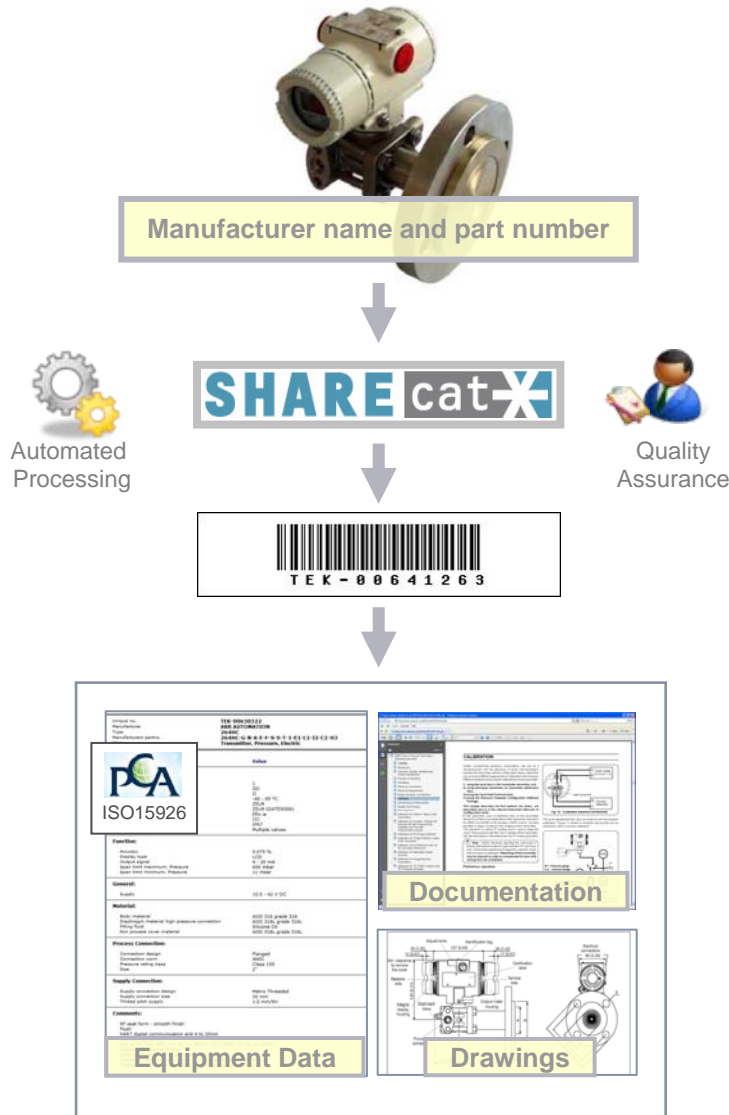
Manufacturer name and part number

SHARE cat

Automated Processing

Quality Assurance

TEK-00641263

Unique no.
Manufacturer
Type
Manufacturer partno.

TEK-00630122
ABB AUTOMATION
264HC
264HC G R A E Y S S T 1 E1 L1 I2 C1 H3
Transmitter, Pressure, Electric

Value

PCA
ISO15926

Function:

General:

Material:

Process Connection:

Supply Connection:

Comments:

CALIBRATION

Documentation

Equipment Data

Drawings